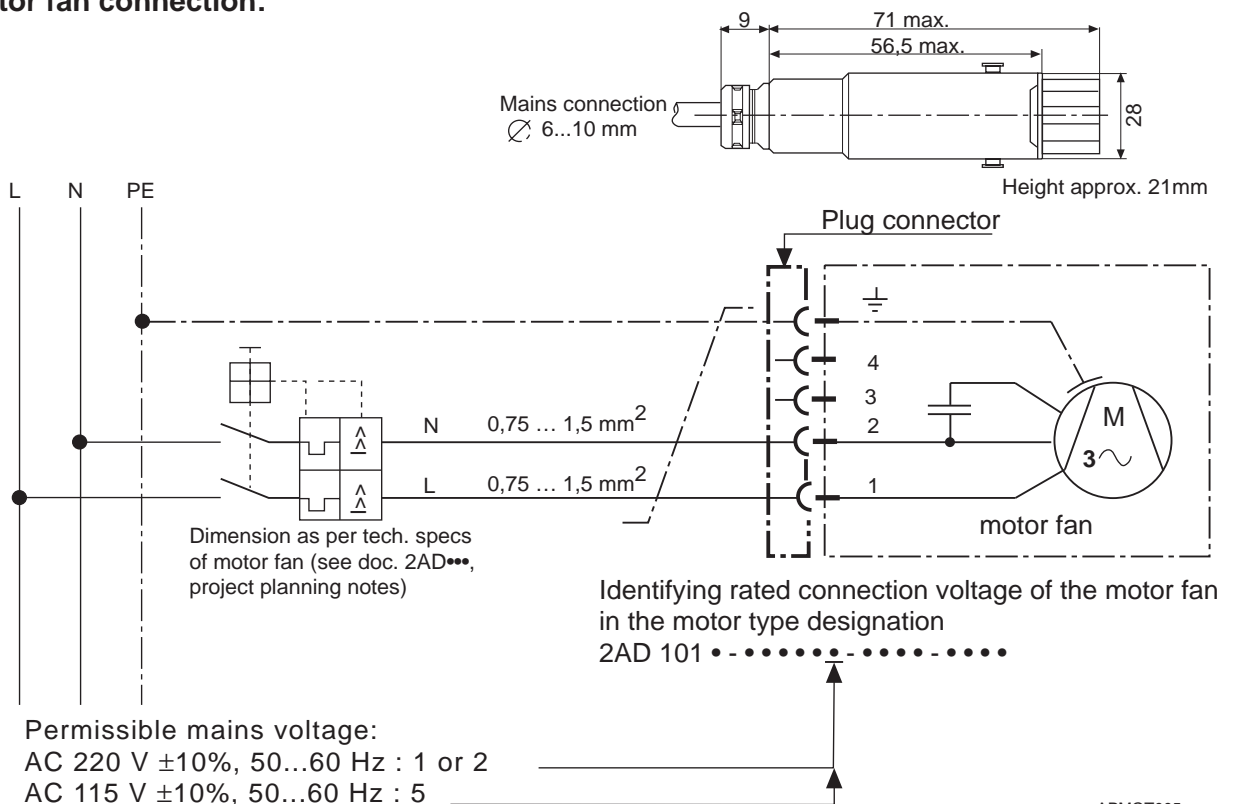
tor fan connection:

9
71 max.
56,5 max.
Mains connection
$\varnothing$ 6...10 mm
28
Height approx. 21mm

L N PE

Plug connector

4
3
2
1
M
3$\sim$

N 0,75 … 1,5 mm$^2$
L 0,75 … 1,5 mm$^2$

Dimension as per tech. specs of motor fan (see doc. 2AD•••, project planning notes)

motor fan

Identifying rated connection voltage of the motor fan in the motor type designation
2AD 101 • - - • • • • • • - • • • • - • • • •

Permissible mains voltage:
AC 220 V ±10%, 50...60 Hz : 1 or 2
AC 115 V ±10%, 50...60 Hz : 5
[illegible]